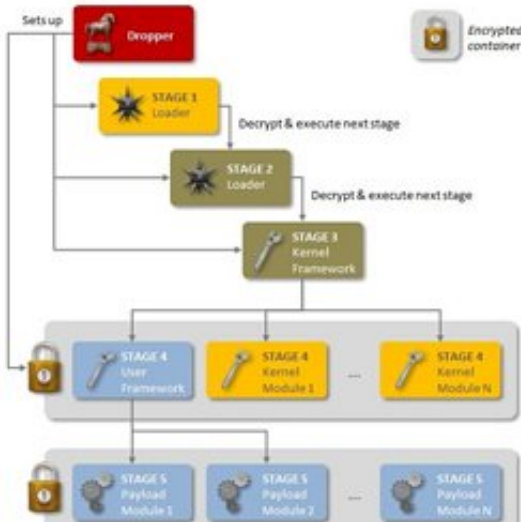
Sets up

Dropper

Encrypted container

STAGE 1 Loader

Decrypt & execute next stage

STAGE 2 Loader

Decrypt & execute next stage

STAGE 3 Kernel Framework

STAGE 4 User Framework

STAGE 4 Kernel Module 1

...

STAGE 4 Kernel Module N

STAGE 5 Payload Module 1

STAGE 5 Payload Module 2

...

STAGE 5 Payload Module N